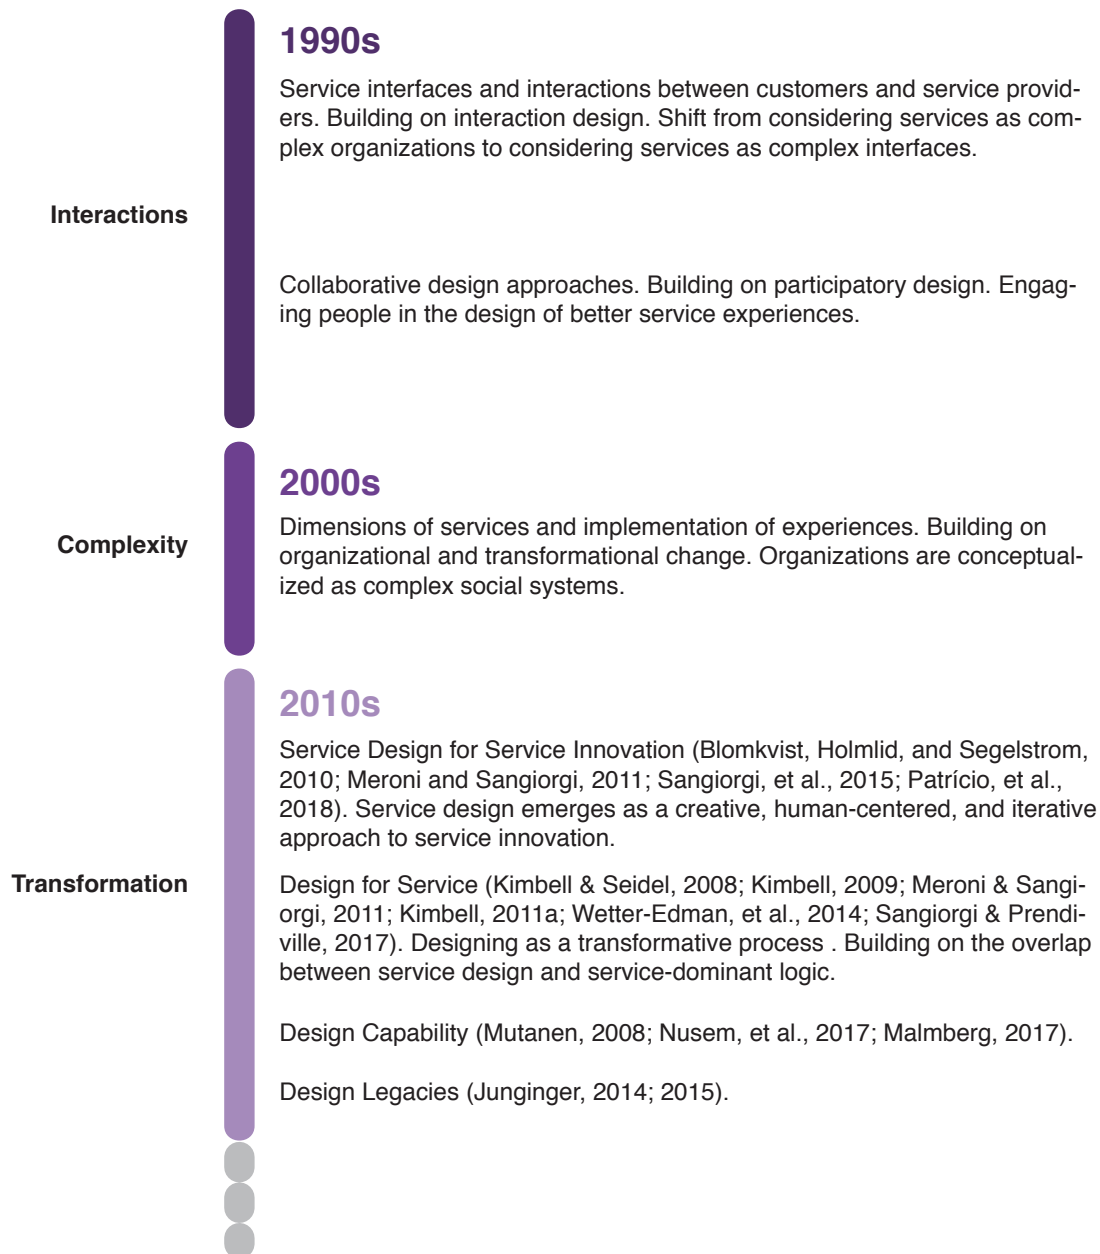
1990s

Service interfaces and interactions between customers and service providers. Building on interaction design. Shift from considering services as complex organizations to considering services as complex interfaces.

Interactions

Collaborative design approaches. Building on participatory design. Engaging people in the design of better service experiences.

2000s

Complexity

Dimensions of services and implementation of experiences. Building on organizational and transformational change. Organizations are conceptualized as complex social systems.

2010s

Service Design for Service Innovation (Blomkvist, Holmlid, and Segelstrom, 2010; Meroni and Sangiorgi, 2011; Sangiorgi, et al., 2015; Patrício, et al., 2018). Service design emerges as a creative, human-centered, and iterative approach to service innovation.

Transformation

Design for Service (Kimbell & Seidel, 2008; Kimbell, 2009; Meroni & Sangiorgi, 2011; Kimbell, 2011a; Wetter-Edman, et al., 2014; Sangiorgi & Prendiville, 2017). Designing as a transformative process . Building on the overlap between service design and service-dominant logic.

Design Capability (Mutanen, 2008; Nusem, et al., 2017; Malmberg, 2017).

Design Legacies (Junginger, 2014; 2015).